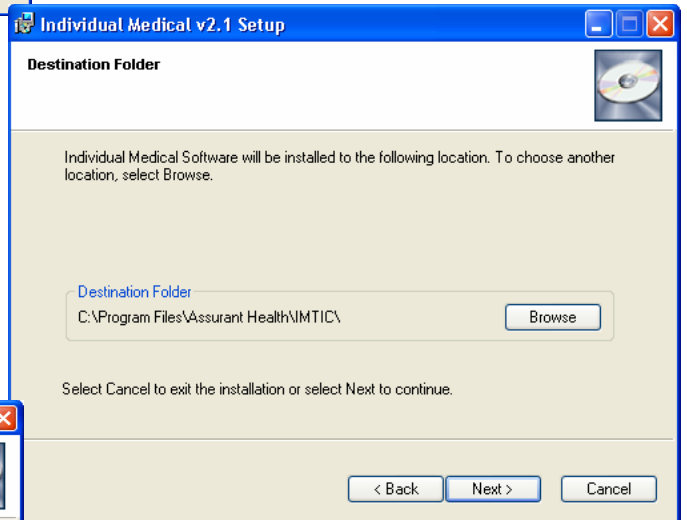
Individual Medical v2.1 Setup

Destination Folder

Individual Medical Software will be installed to the following location. To choose another location, select Browse.

Destination Folder
C:\Program Files\Assurant Health\IMTIC\
Browse

Select Cancel to exit the installation or select Next to continue.

< Back
Next >
Cancel